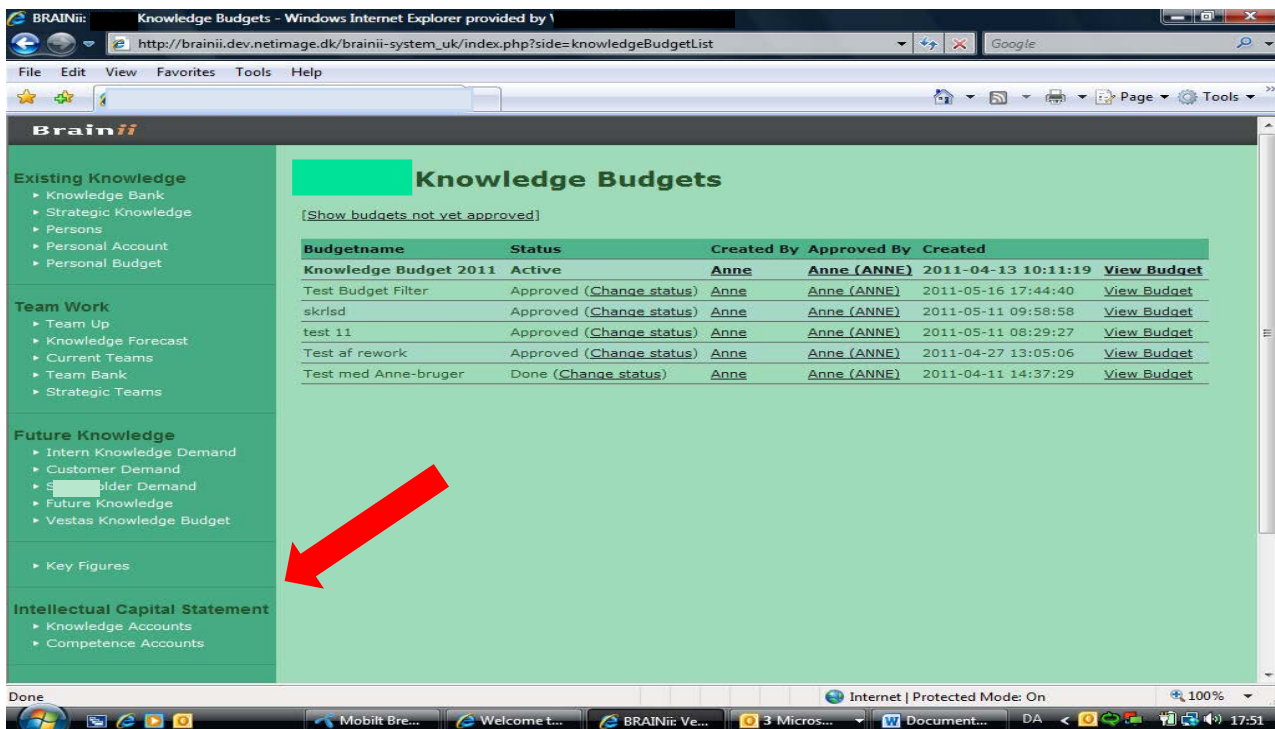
BRAINii: Knowledge Budgets - Windows Internet Explorer provided by \

http://brainii.dev.netimage.dk/brainii-system_uk/index.php?side=knowledgeBudgetList

Google

File Edit View Favorites Tools Help

Page Tools

Brainii

Existing Knowledge
Knowledge Bank
Strategic Knowledge
Persons
Personal Account
Personal Budget

Team Work
Team Up
Knowledge Forecast
Current Teams
Team Bank
Strategic Teams

Future Knowledge
Intern Knowledge Demand
Customer Demand
S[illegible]older Demand
Future Knowledge
Vestas Knowledge Budget

Key Figures

Intellectual Capital Statement
Knowledge Accounts
Competence Accounts

Knowledge Budgets

[Show budgets not yet approved]

| Budgetname | Status | Created By | Approved By | Created | |
|---|---|---|---|---|---|
| Knowledge Budget 2011 | Active | Anne | Anne (ANNE) | 2011-04-13 10:11:19 | View Budget |
| Test Budget Filter | Approved (Change status) | Anne | Anne (ANNE) | 2011-05-16 17:44:40 | View Budget |
| skrlsd | Approved (Change status) | Anne | Anne (ANNE) | 2011-05-11 09:58:58 | View Budget |
| test 11 | Approved (Change status) | Anne | Anne (ANNE) | 2011-05-11 08:29:27 | View Budget |
| Test af rework | Approved (Change status) | Anne | Anne (ANNE) | 2011-04-27 13:05:06 | View Budget |
| Test med Anne-bruger | Done (Change status) | Anne | Anne (ANNE) | 2011-04-11 14:37:29 | View Budget |

Done

Internet | Protected Mode: On

100%

Mobilt Bre... Welcome t... BRAINii: Ve... 3 Micros... Document... DA 17:51